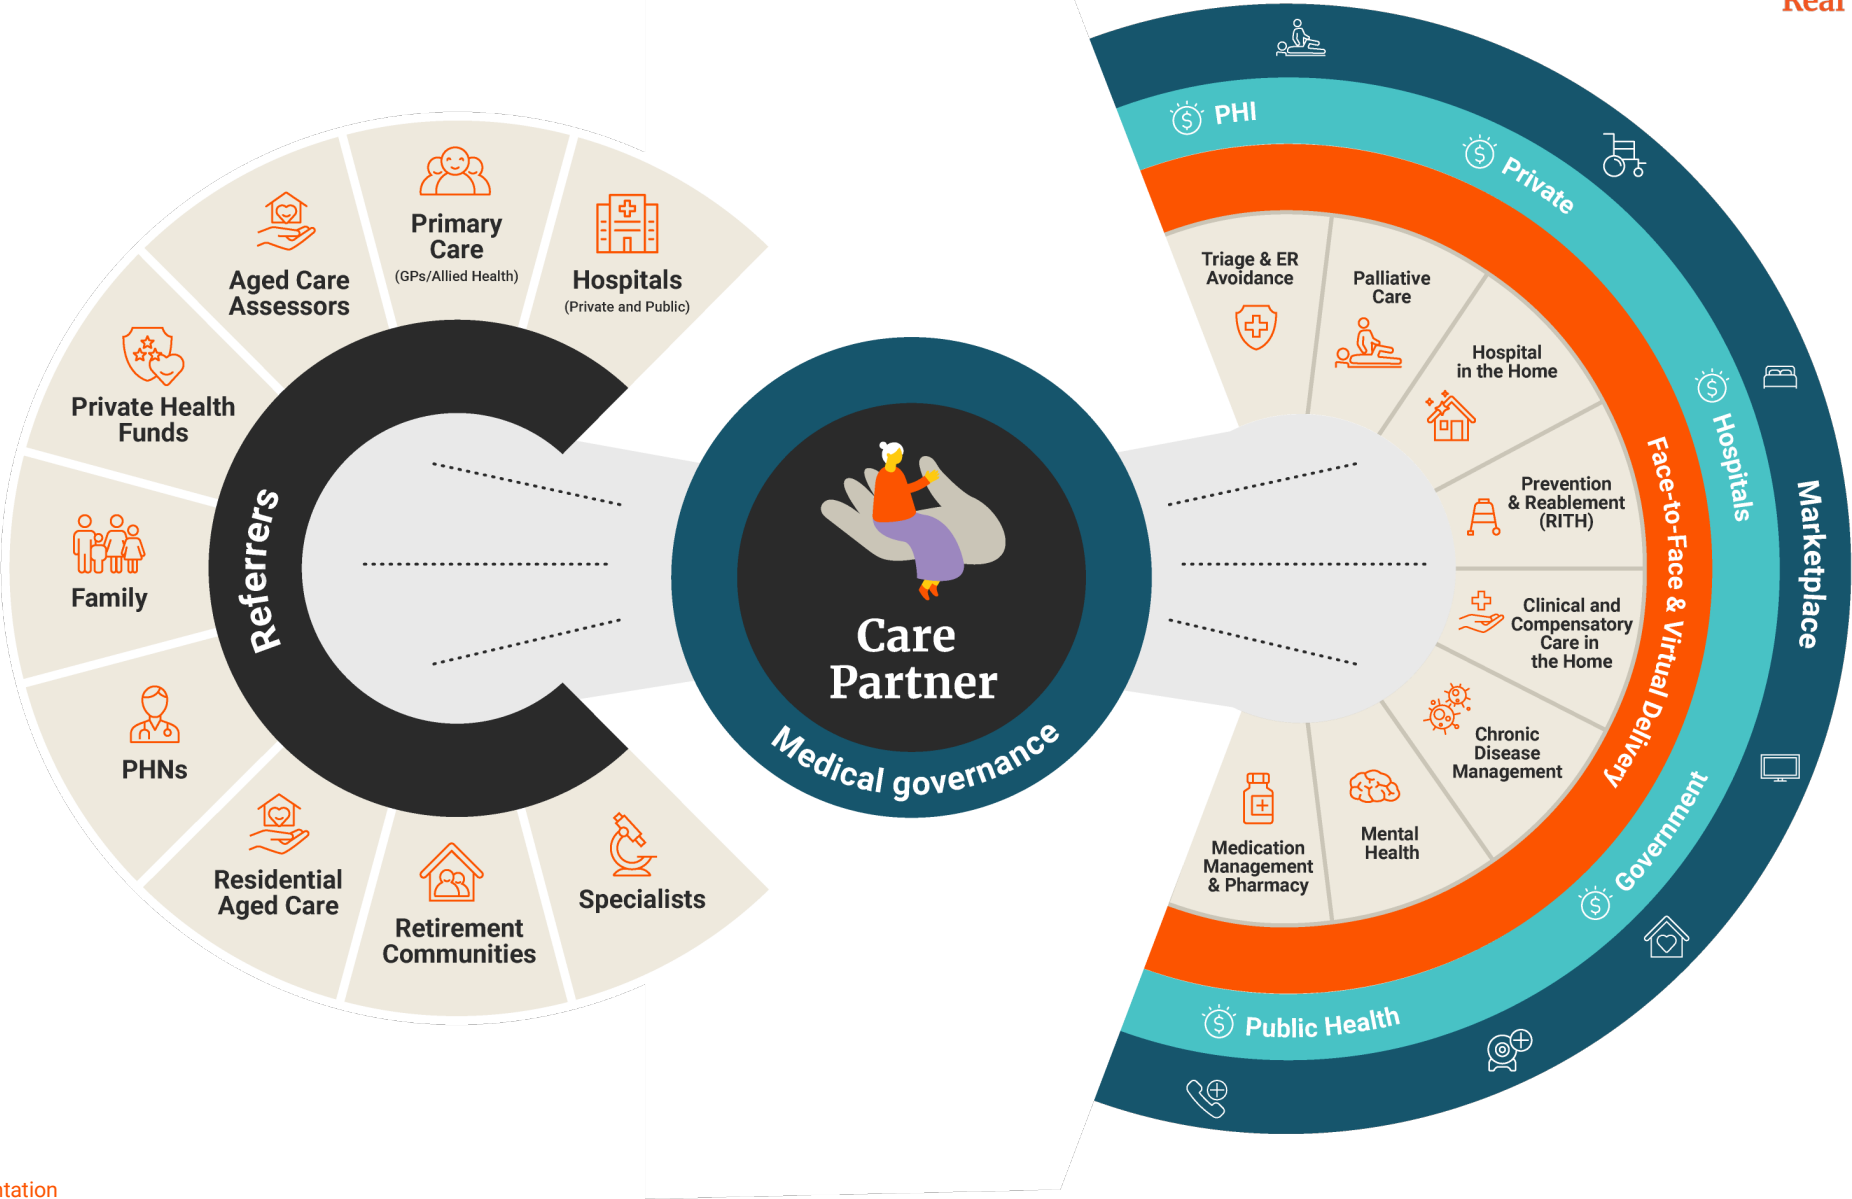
Real

Primary Care
(GPs/Allied Health)

Hospitals
(Private and Public)

Aged Care Assessors

Private Health Funds

Family

PHNs

Residential Aged Care

Retirement Communities

Specialists

Referrers

Care Partner

Medical governance

PHI

Private

Hospitals

Marketplace

Government

Public Health

Face-to-Face & Virtual Delivery

Triage & ER Avoidance

Palliative Care

Hospital in the Home

Prevention & Reablement (RITH)

Clinical and Compensatory Care in the Home

Chronic Disease Management

Mental Health

Medication Management & Pharmacy

tation